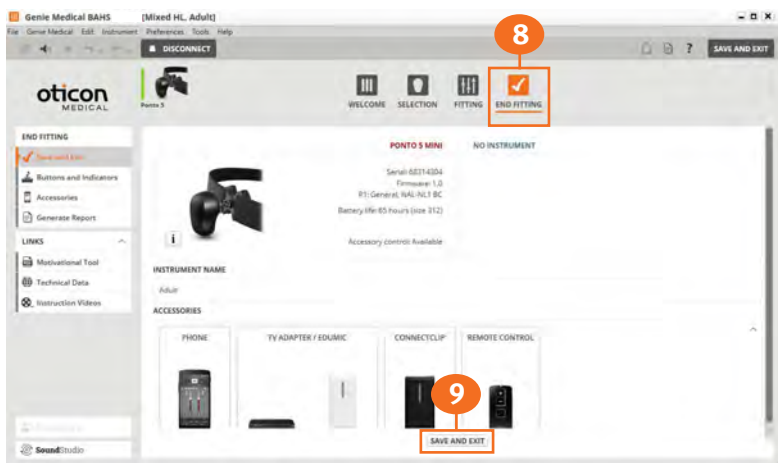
Genie Medical BAHS [Mixed HL, Adult]

File Genie Medical Edit Instrument Preferences Tools Help

DISCONNECT

? SAVE AND EXIT

8

oticon MEDICAL

Ponto 5

WELCOME SELECTION FITTING END FITTING

END FITTING

Save and Exit

Buttons and Indicators

Accessories

Generate Report

LINKS

Motivational Tool

Technical Data

Instruction Videos

SoundStudio

PONTO 5 MINI NO INSTRUMENT

Serial: 68314304
Firmware: 1.0
P1: General, NAL-NL1 BC
Battery life: 65 hours (size 312)

Accessory control: Available

i

INSTRUMENT NAME

Adult

ACCESSORIES

PHONE

TV ADAPTER / EDUMIC

CONNECTCLIP

REMOTE CONTROL

9

SAVE AND EXIT